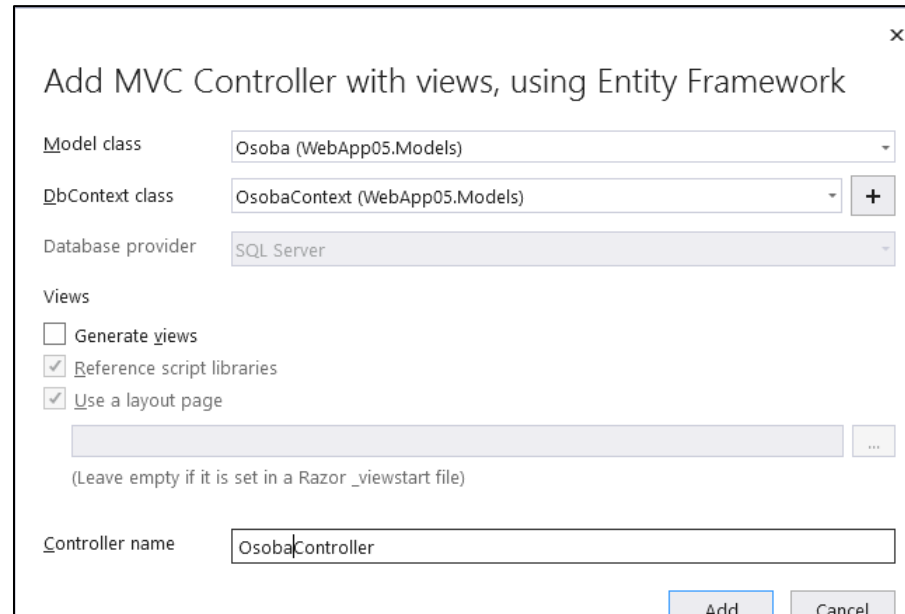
×

Add MVC Controller with views, using Entity Framework

Model class
Osoba (WebApp05.Models)

DbContext class
OsobaContext (WebApp05.Models)
+

Database provider
SQL Server

Views

Generate views

Reference script libraries

Use a layout page

...

(Leave empty if it is set in a Razor _viewstart file)

Controller name
OsobaController

Add
Cancel